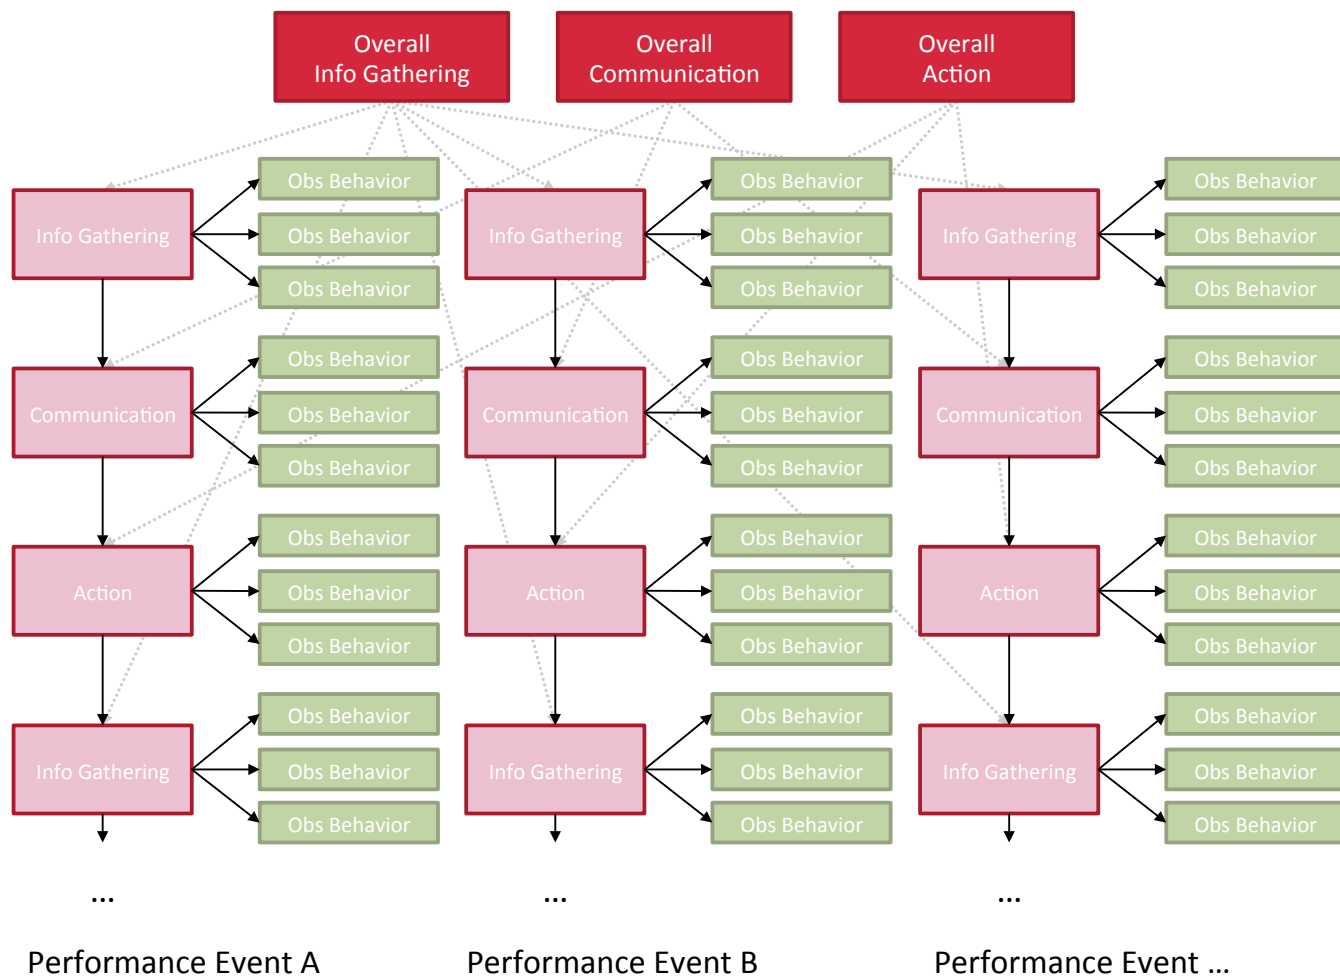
Overall
Info Gathering

Overall
Communication

Overall
Action

Info Gathering
Obs Behavior
Obs Behavior
Obs Behavior

Communication
Obs Behavior
Obs Behavior
Obs Behavior

Action
Obs Behavior
Obs Behavior
Obs Behavior

Info Gathering
Obs Behavior
Obs Behavior
Obs Behavior

...

Performance Event A

Info Gathering
Obs Behavior
Obs Behavior
Obs Behavior

Communication
Obs Behavior
Obs Behavior
Obs Behavior

Action
Obs Behavior
Obs Behavior
Obs Behavior

Info Gathering
Obs Behavior
Obs Behavior
Obs Behavior

...

Performance Event B

Info Gathering
Obs Behavior
Obs Behavior
Obs Behavior

Communication
Obs Behavior
Obs Behavior
Obs Behavior

Action
Obs Behavior
Obs Behavior
Obs Behavior

Info Gathering
Obs Behavior
Obs Behavior
Obs Behavior

...

Performance Event ...